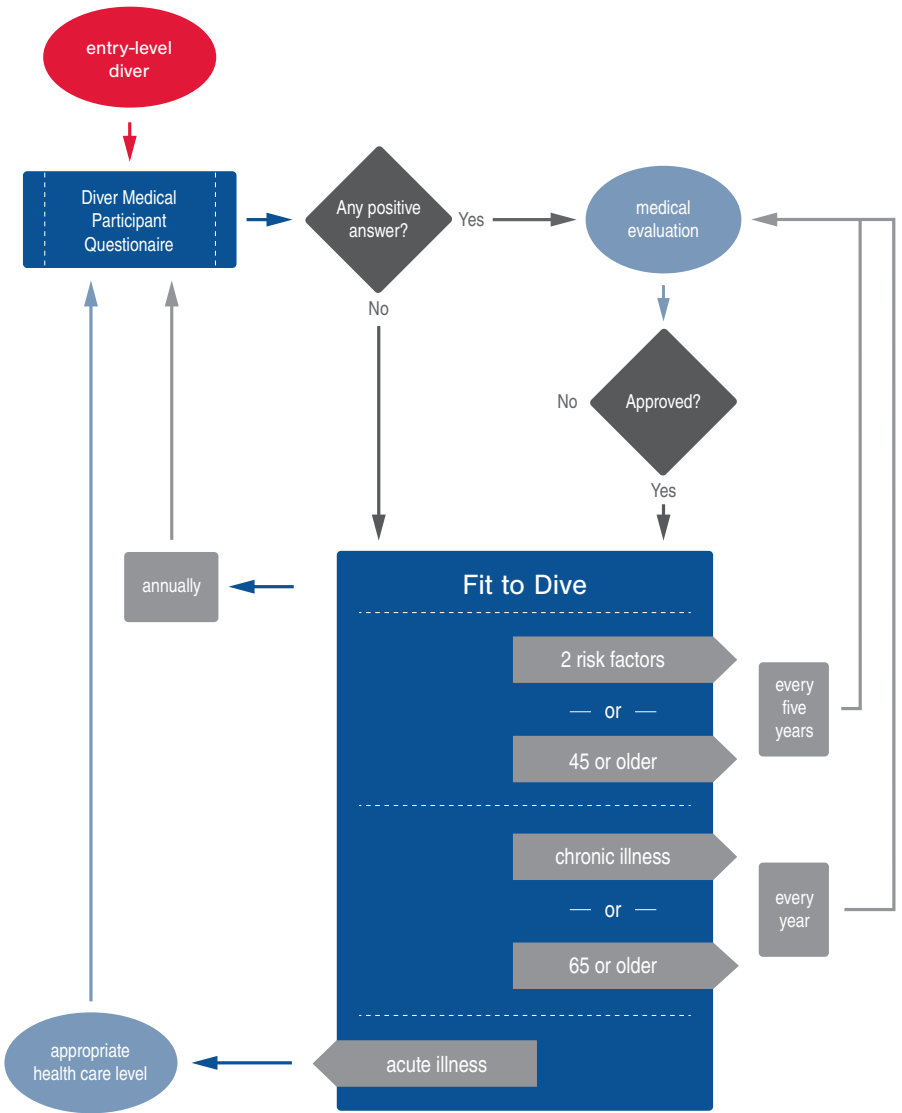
entry-level diver

Diver Medical Participant Questionaire

Any positive answer?

Yes

No

medical evaluation

No

Approved?

Yes

annually

Fit to Dive

2 risk factors

— or —

45 or older

every five years

chronic illness

— or —

65 or older

every year

appropriate health care level

acute illness